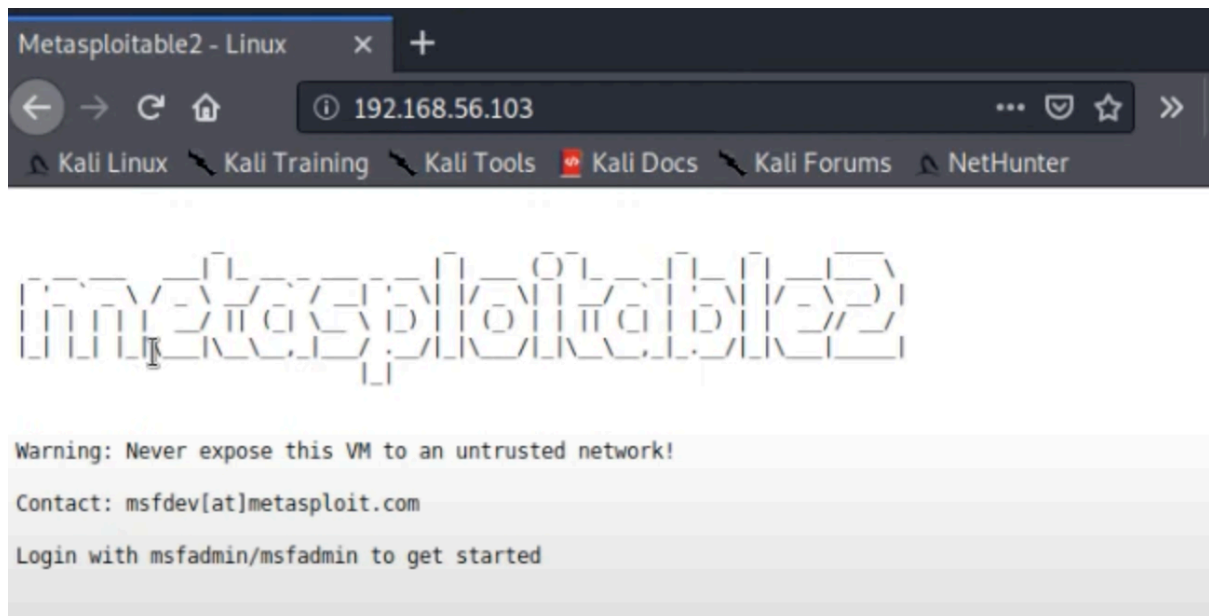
Metasploitable2 - Linux

192.168.56.103

Kali Linux Kali Training Kali Tools Kali Docs Kali Forums NetHunter

metasploitable2

Warning: Never expose this VM to an untrusted network!

Contact: msfdev[at]metasploit.com

Login with msfadmin/msfadmin to get started